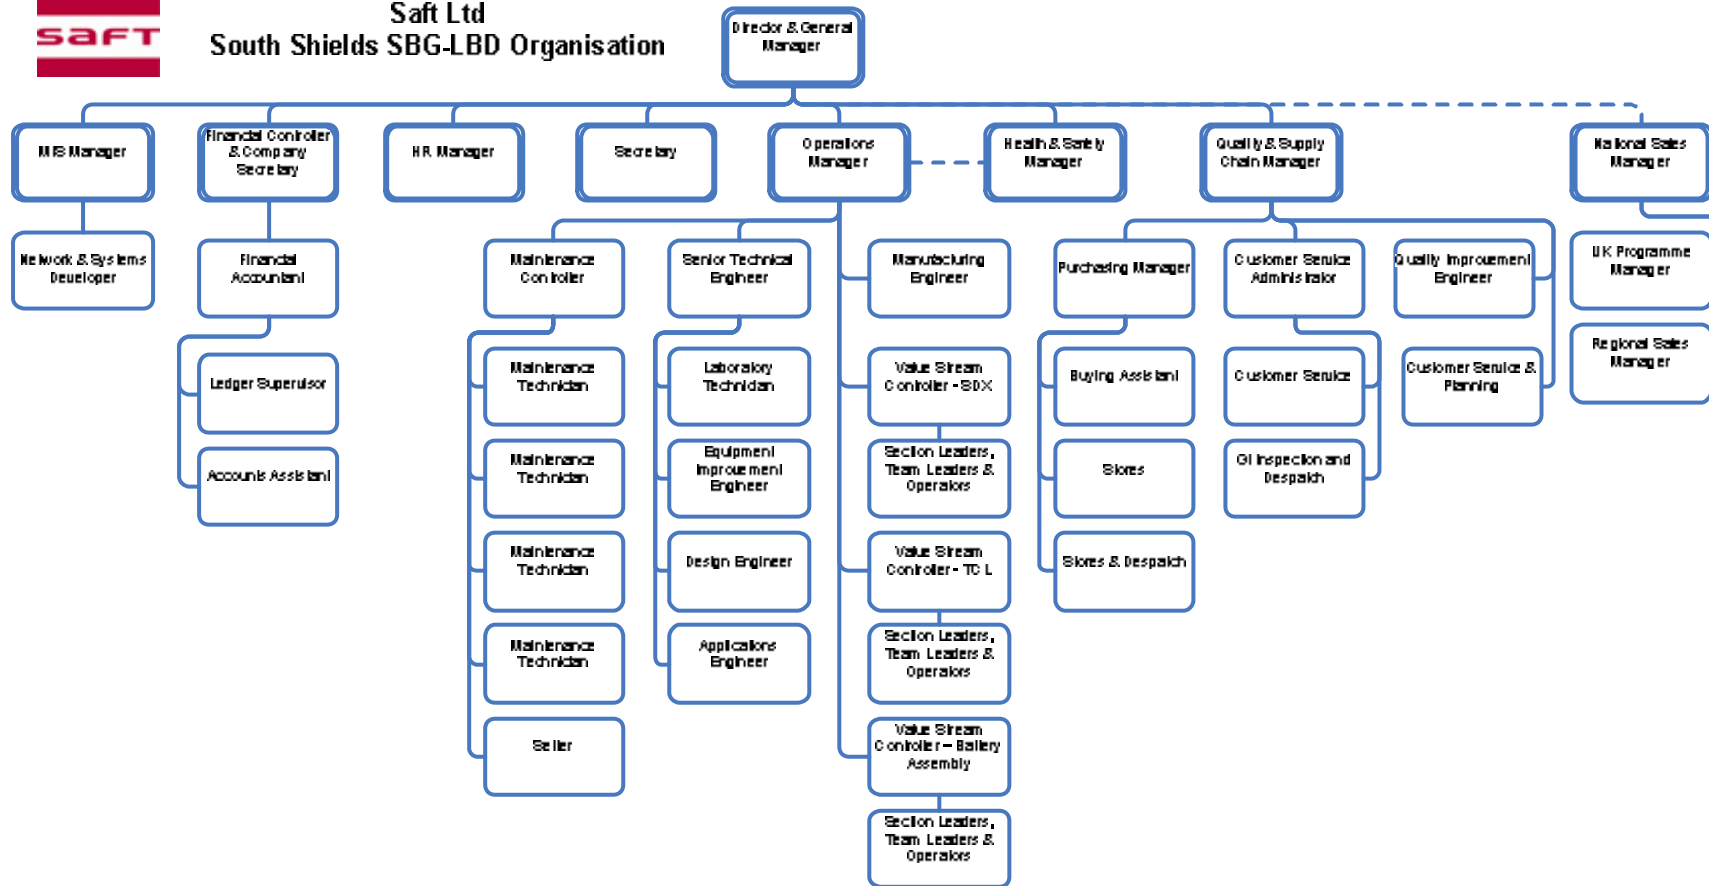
saft

Saft Ltd
South Shields SBG-LBD Organisation

Director & General Manager

MIS Manager

Network & Systems Developer

Financial Controller & Company Secretary

Financial Accountant

Ledger Supervisor

Accounts Assistant

HR Manager

Secretary

Operations Manager

Maintenance Controller

Maintenance Technician

Maintenance Technician

Maintenance Technician

Maintenance Technician

Setter

Senior Technical Engineer

Laboratory Technician

Equipment Improvement Engineer

Design Engineer

Applications Engineer

Manufacturing Engineer

Value Stream Controller - SBX

Section Leaders, Team Leaders & Operators

Value Stream Controller - TCL

Section Leaders, Team Leaders & Operators

Value Stream Controller – Battery Assembly

Section Leaders, Team Leaders & Operators

Health & Safety Manager

Quality & Supply Chain Manager

Purchasing Manager

Buying Assistant

Stores

Stores & Despatch

Customer Service Administrator

Customer Service

GI Inspection and Despatch

Quality Improvement Engineer

Customer Service & Planning

National Sales Manager

UK Programme Manager

Regional Sales Manager